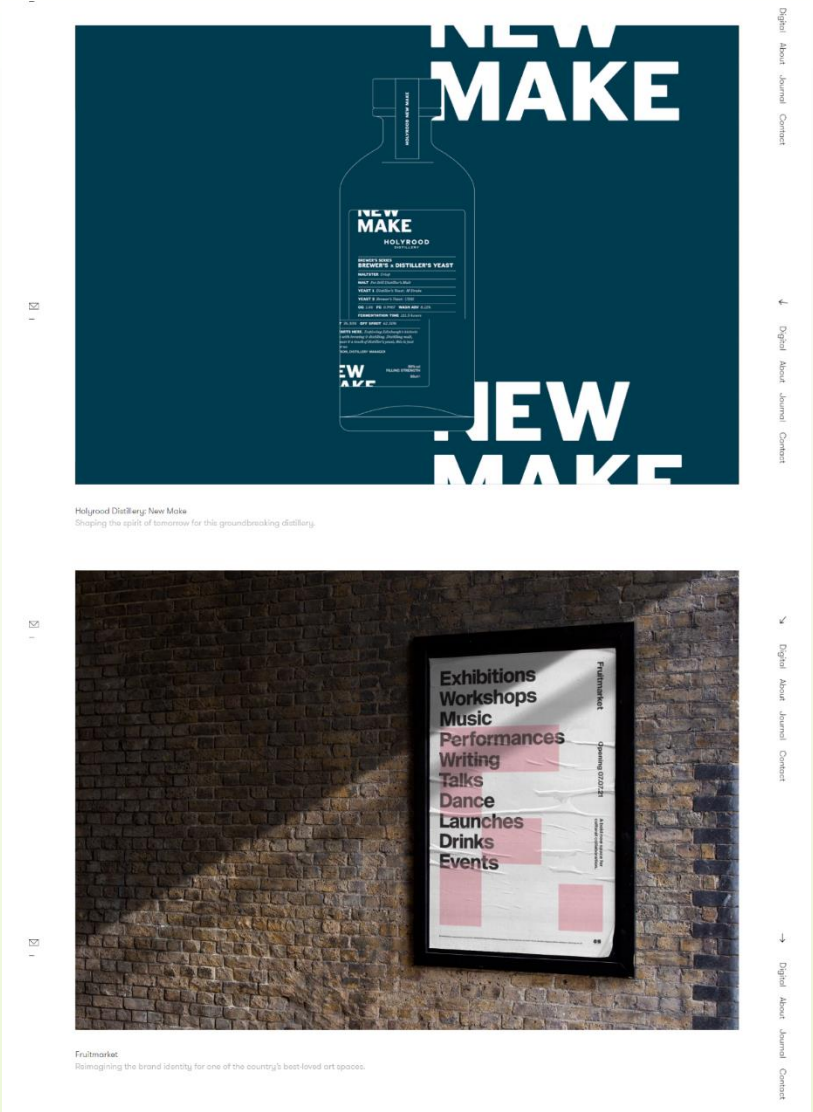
Digital
About
Journal
Contact

NEW MAKE

HOLYROOD NEW MAKE

NEW MAKE
HOLYROOD DISTILLERY
BREWER'S SERIES
BREWER'S + DISTILLER'S YEAST
MALTSTER
MALT
YEAST 1
YEAST 2
FERMENTATION TIME
OG FG WASH ABV
SPIRIT ABV
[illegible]
NEW MAKE

NEW MAKE

←
Digital
About
Journal
Contact

Holyrood Distillery: New Make
Shaping the spirit of tomorrow for this groundbreaking distillery.

↙
Digital
About
Journal
Contact

Exhibitions
Workshops
Music
Performances
Writing
Talks
Dance
Launches
Drinks
Events

Fruitmarket
Opening 07.07.21
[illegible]

↓
Digital
About
Journal
Contact

Fruitmarket
Reimagining the brand identity for one of the country's best-loved art spaces.